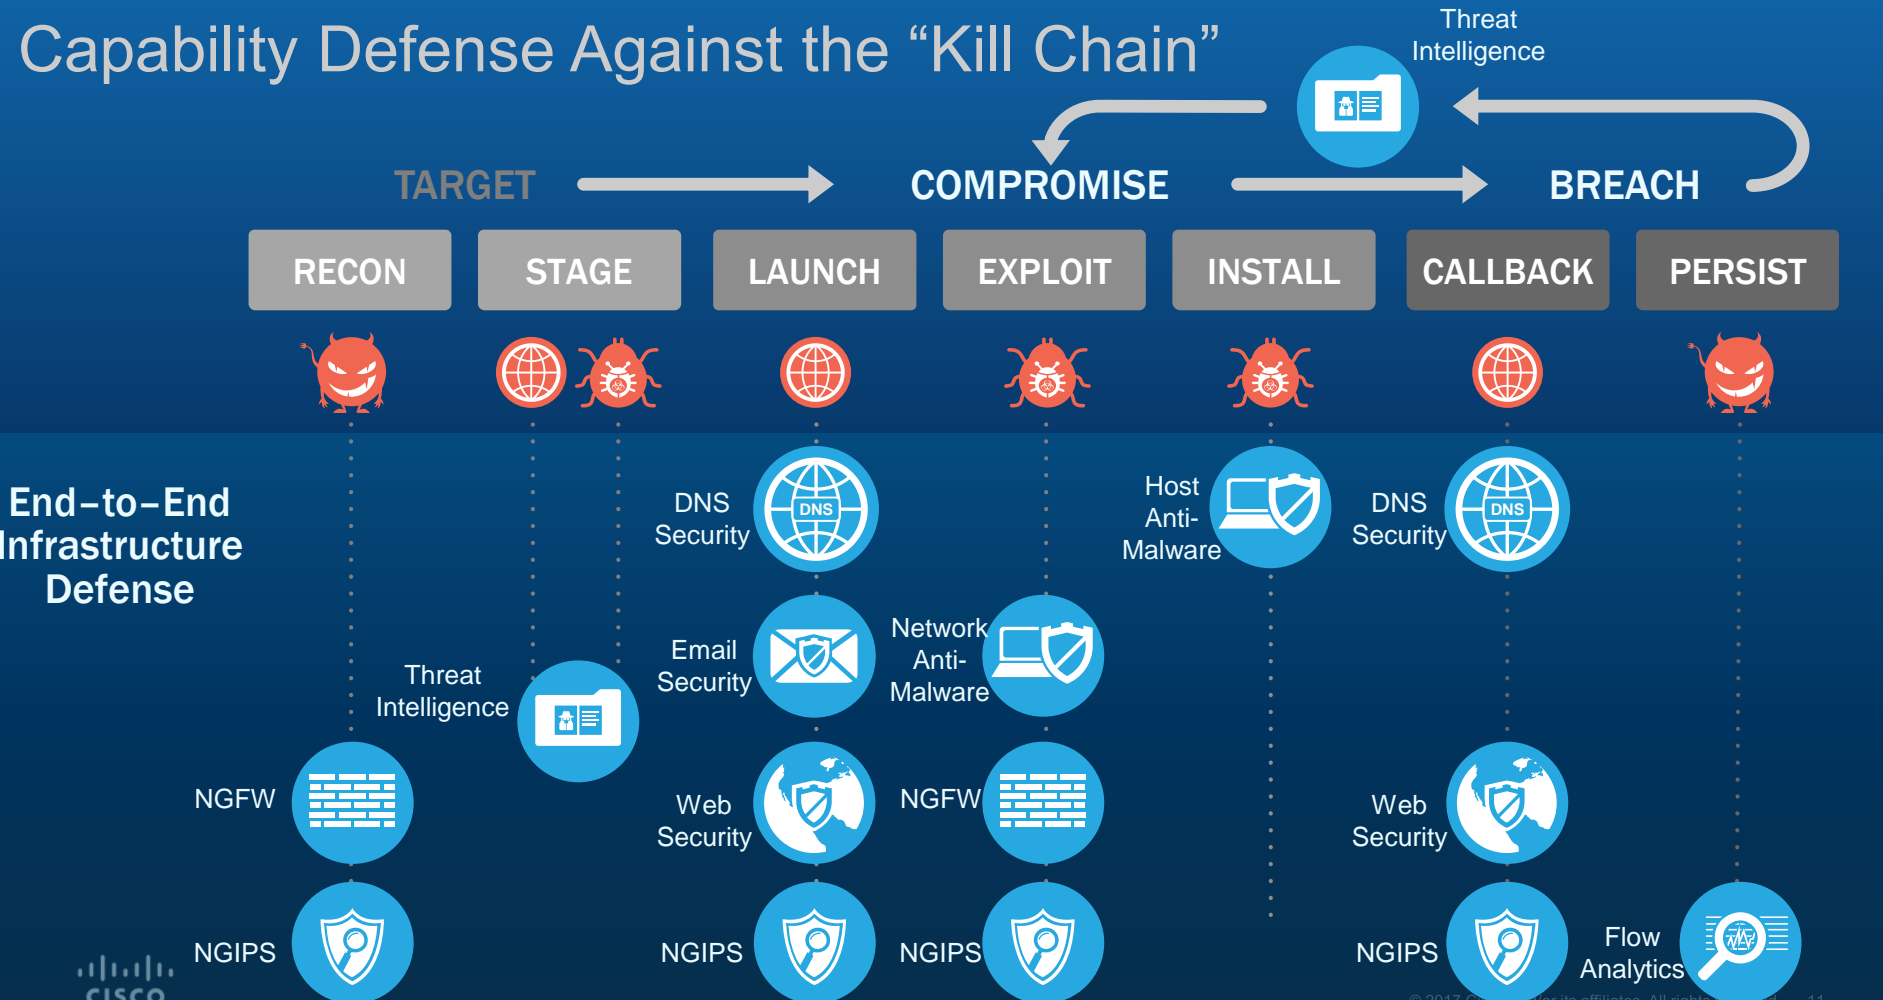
Capability Defense Against the “Kill Chain”

Threat Intelligence

TARGET

COMPROMISE

BREACH

| RECON | STAGE | LAUNCH | EXPLOIT | INSTALL | CALLBACK | PERSIST |
|---|---|---|---|---|---|---|

End-to-End Infrastructure Defense

DNS Security

DNS

Host Anti-Malware

DNS Security

DNS

Email Security

Network Anti-Malware

Threat Intelligence

NGFW

Web Security

NGFW

Web Security

NGIPS

NGIPS

NGIPS

NGIPS

Flow Analytics

CISCO